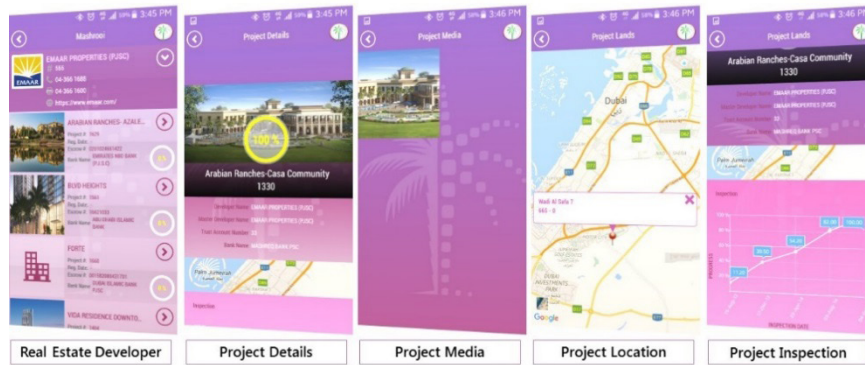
3:45 PM
Mashrooi
EMAAR PROPERTIES (PJSC)
04-366 1688
04-366 1600
https://www.emaar.com/
EMAAR
ARABIAN RANCHES- AZALE...
BOYD HEIGHTS
FORTE
VIDA RESIDENCE DOWNTO...

3:45 PM
Project Details
100 %
Arabian Ranches-Casa Community
1330
EMAAR PROPERTIES (PJSC)
EMAAR PROPERTIES (PJSC)
MASHREQ BANK PSC
Inspection

3:46 PM
Project Media

3:46 PM
Project Lands
Dubai
Wadi Al Safa 7
665 - 0
Google

3:46 PM
Project Lands
Arabian Ranches-Casa Community
1330
EMAAR PROPERTIES (PJSC)
EMAAR PROPERTIES (PJSC)
MASHREQ BANK PSC
Inspection
PROGRESS
INSPECTION DATE

Real Estate Developer
Project Details
Project Media
Project Location
Project Inspection